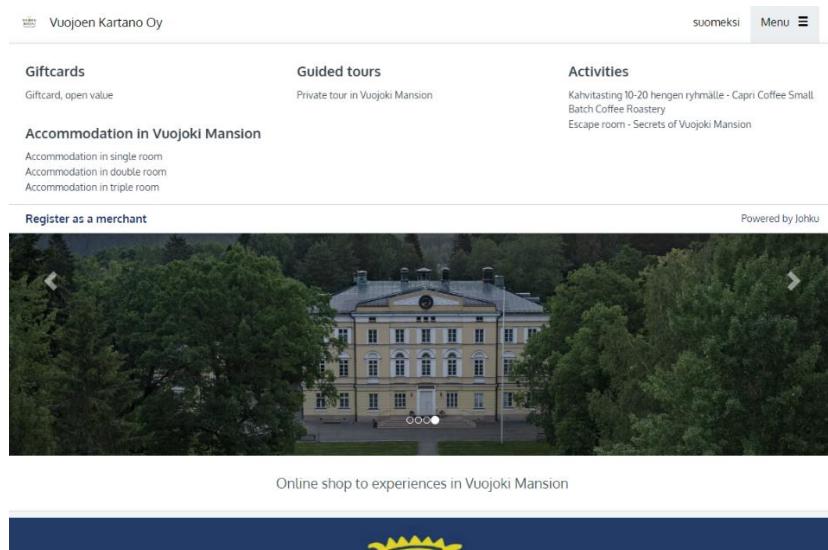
Vuojoen Kartano Oy

suomeksi Menu

Giftcards

Giftcard, open value

Accommodation in Vuojoki Mansion

Accommodation in single room
Accommodation in double room
Accommodation in triple room

Guided tours

Private tour in Vuojoki Mansion

Activities

Kahvitasting 10-20 hengen ryhmälle - Capri Coffee Small Batch Coffee Roastery
Escape room - Secrets of Vuojoki Mansion

Register as a merchant

Powered by Johku

Online shop to experiences in Vuojoki Mansion